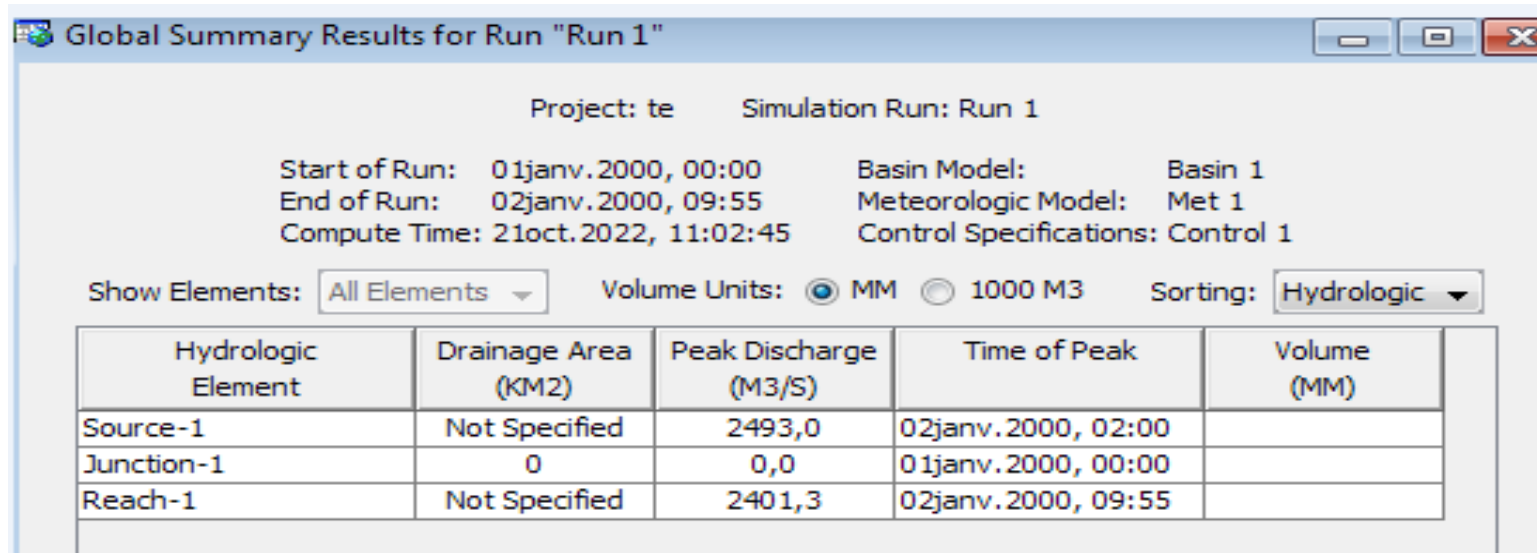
Global Summary Results for Run "Run 1"

Project: te Simulation Run: Run 1

Start of Run: 01janv.2000, 00:00
End of Run: 02janv.2000, 09:55
Compute Time: 21oct.2022, 11:02:45

Basin Model: Basin 1
Meteorologic Model: Met 1
Control Specifications: Control 1

Show Elements: All Elements Volume Units: MM 1000 M3 Sorting: Hydrologic

| Hydrologic Element | Drainage Area (KM2) | Peak Discharge (M3/S) | Time of Peak | Volume (MM) |
|---|---|---|---|---|
| Source-1 | Not Specified | 2493,0 | 02janv.2000, 02:00 | |
| Junction-1 | 0 | 0,0 | 01janv.2000, 00:00 | |
| Reach-1 | Not Specified | 2401,3 | 02janv.2000, 09:55 | |